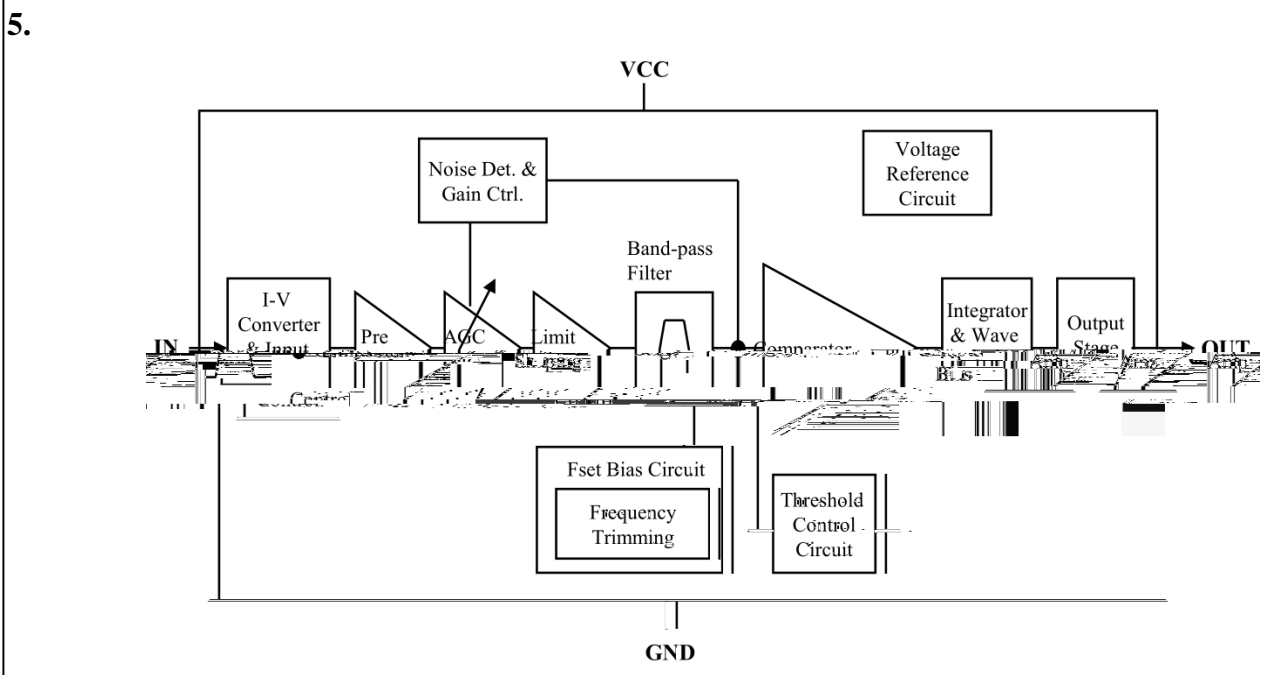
5.

VCC

Noise Det. & Gain Ctrl.

Voltage Reference Circuit

Band-pass Filter

I-V Converter & Input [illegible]

Pre

AGC

Limit

Comparator

Integrator & Wave

Output Stage

IN

OUT

Fset Bias Circuit

Frequency Trimming

Threshold Control Circuit

GND